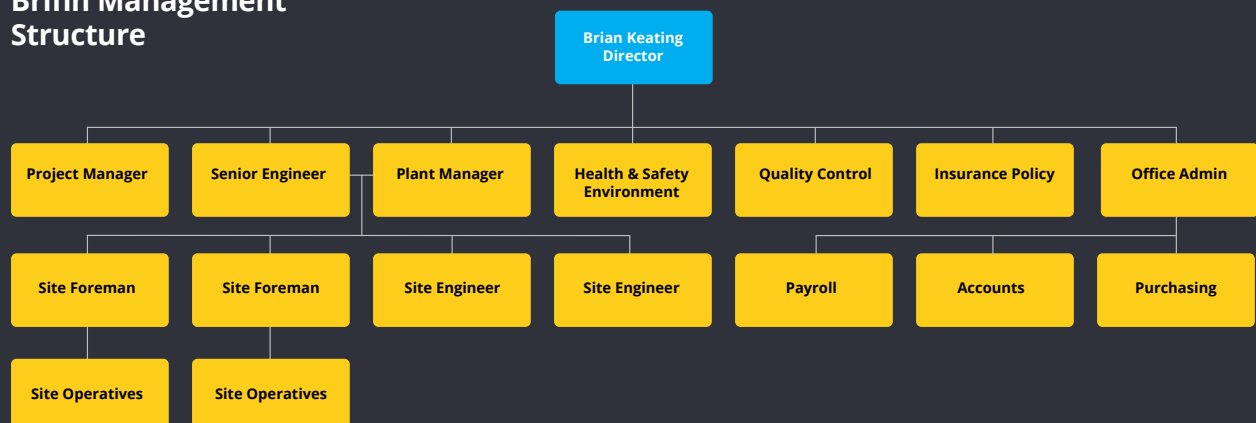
Brinn Management Structure

Brian Keating
Director

Project Manager

Senior Engineer

Plant Manager

Health & Safety
Environment

Quality Control

Insurance Policy

Office Admin

Site Foreman

Site Foreman

Site Engineer

Site Engineer

Payroll

Accounts

Purchasing

Site Operatives

Site Operatives